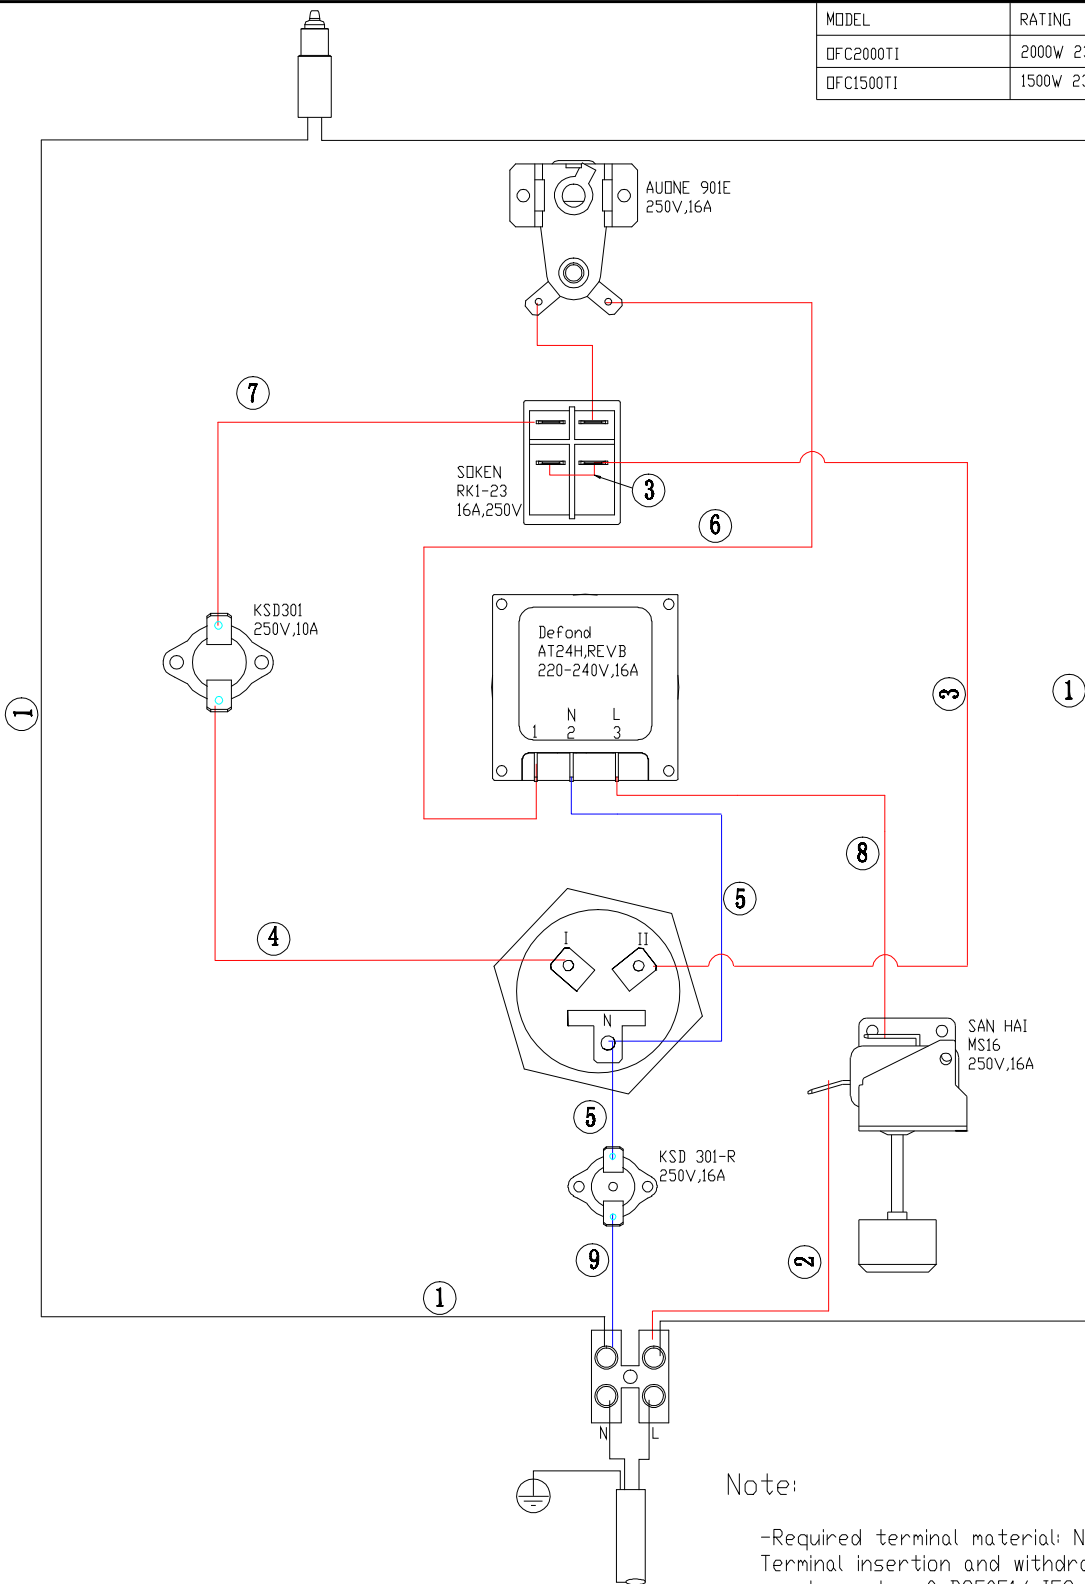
| MODEL | RATING |
|---|---|
| OFC2000TI | 2000W 2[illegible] |
| OFC1500TI | 1500W 2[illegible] |

AUONE 901E
250V,16A

7

SOKEN
RK1-23
16A,250V

3

6

KSD301
250V,10A

Defond
AT24H,REVB
220-240V,16A
1 N 2 L 3

1

3

1

8

5

4

I II

N

SAN HAI
MS16
250V,16A

5

KSD 301-R
250V,16A

9

2

1

N L

Note:

-Required terminal material: N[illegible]
Terminal insertion and withdr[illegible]